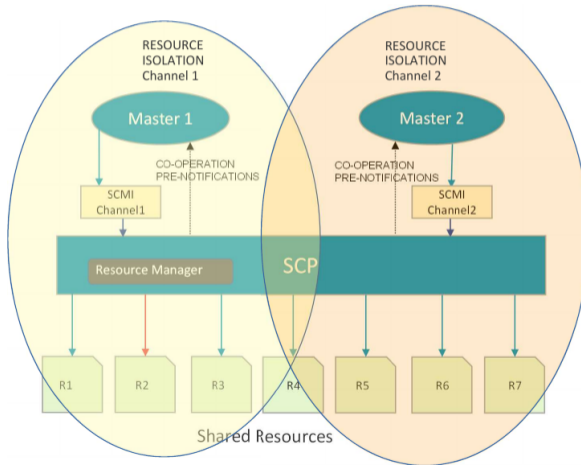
RESOURCE ISOLATION Channel 1

RESOURCE ISOLATION Channel 2

Master 1

Master 2

CO-OPERATION PRE-NOTIFICATIONS

CO-OPERATION PRE-NOTIFICATIONS

SCMI Channel1

SCMI Channel2

Resource Manager

SCP

R1

R2

R3

R4

R5

R6

R7

Shared Resources